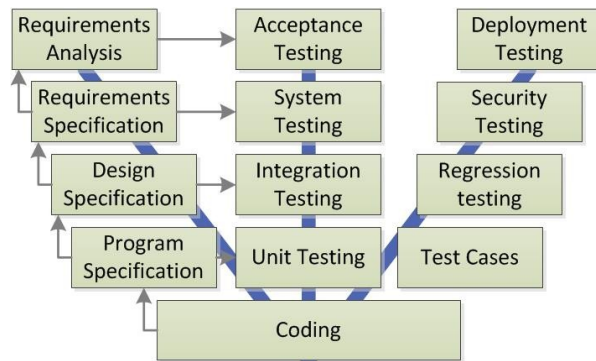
Requirements Analysis

Acceptance Testing

Deployment Testing

Requirements Specification

System Testing

Security Testing

Design Specification

Integration Testing

Regression testing

Program Specification

Unit Testing

Test Cases

Coding